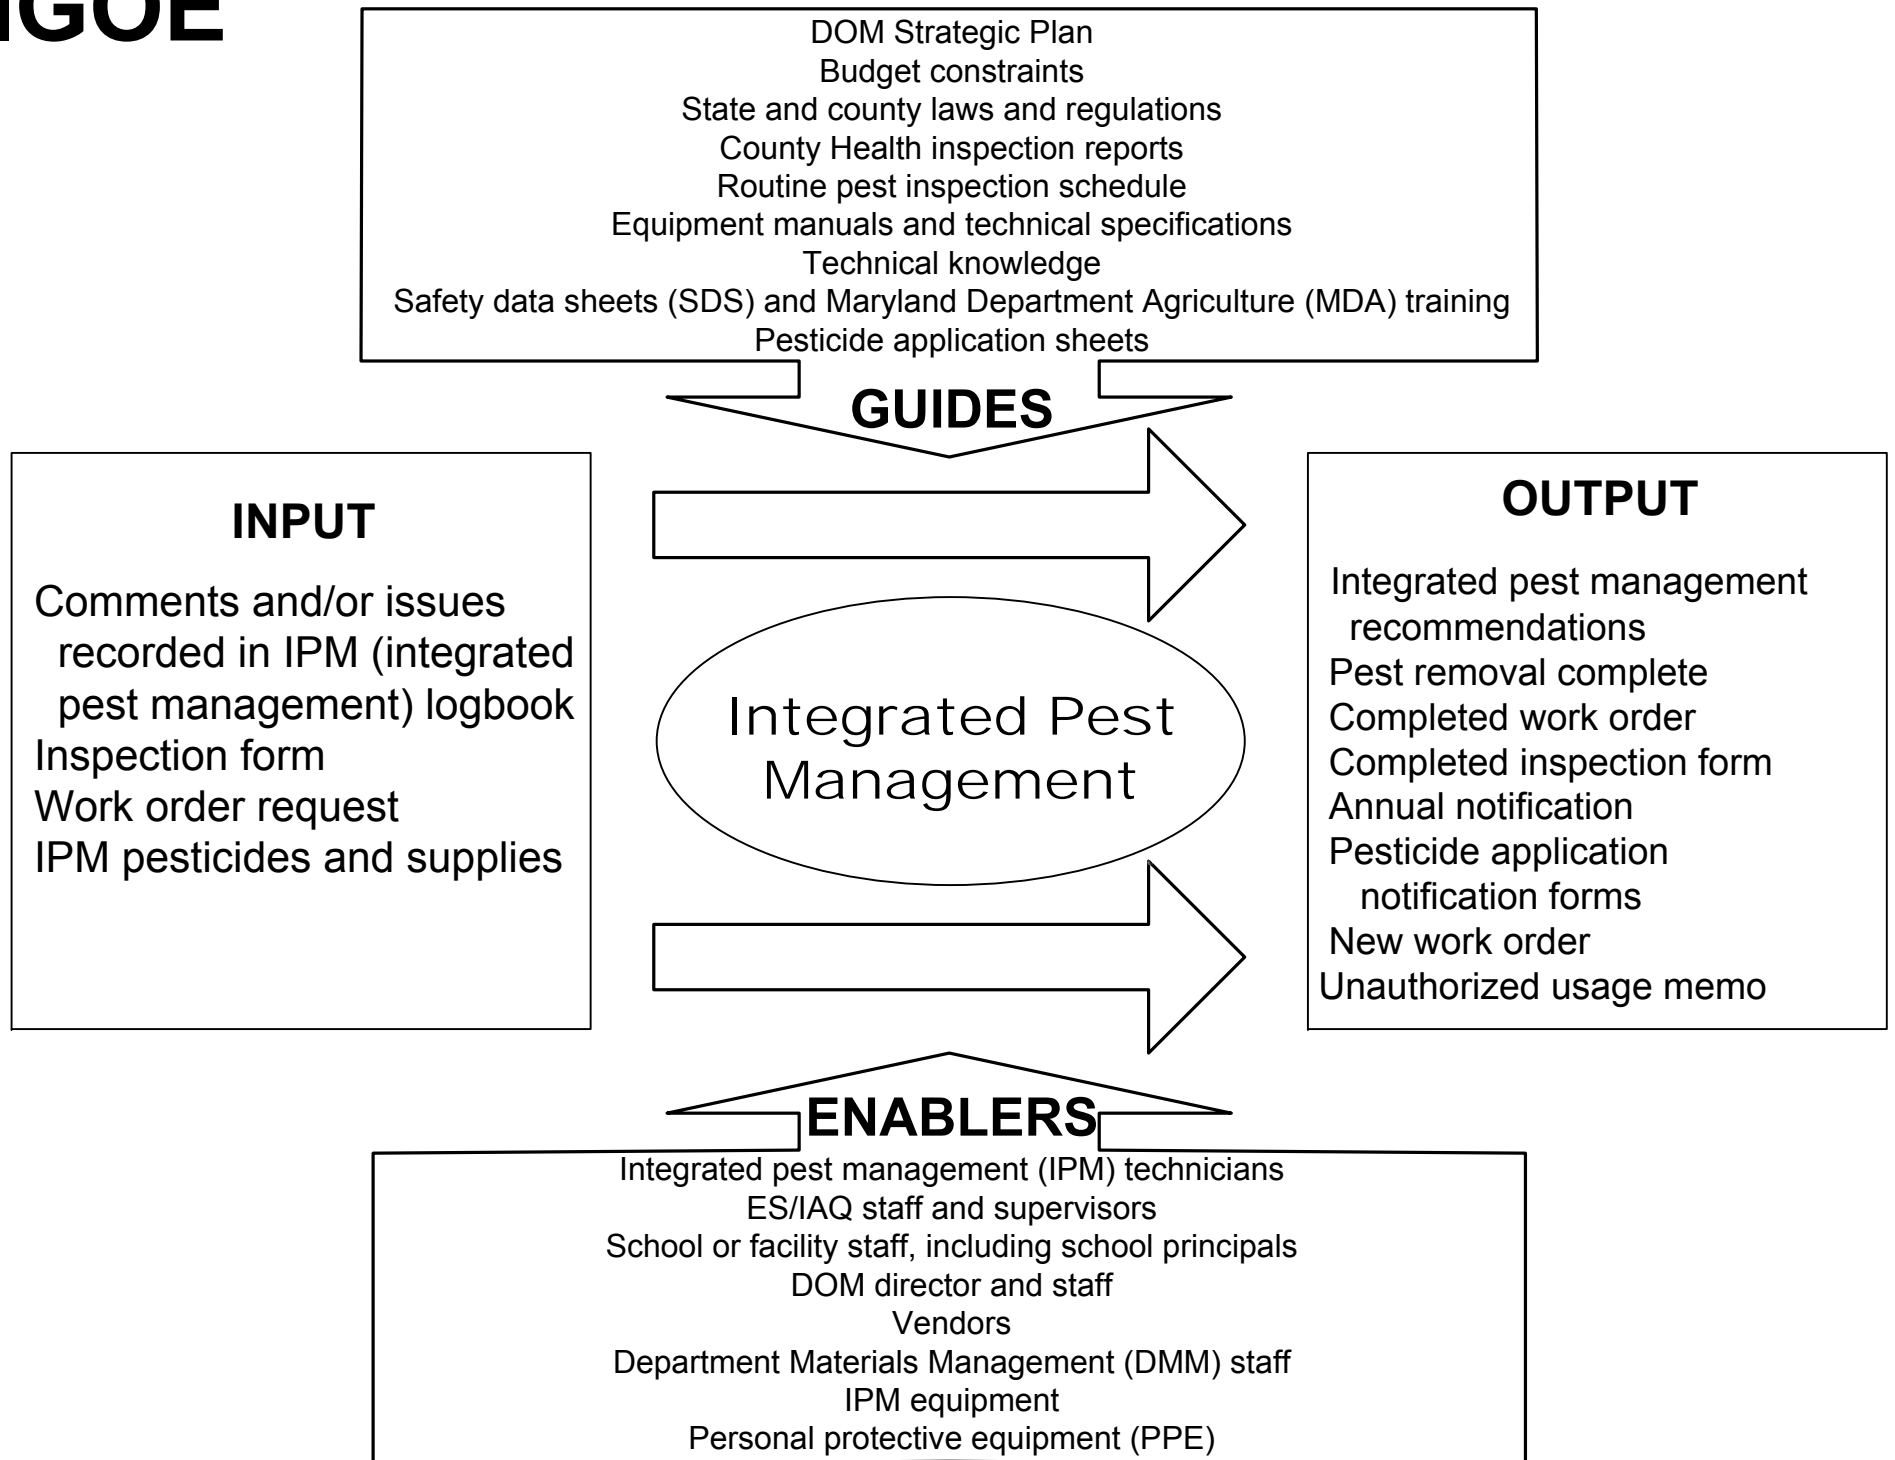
IGOE

DOM Strategic Plan
Budget constraints
State and county laws and regulations
County Health inspection reports
Routine pest inspection schedule
Equipment manuals and technical specifications
Technical knowledge
Safety data sheets (SDS) and Maryland Department Agriculture (MDA) training
Pesticide application sheets

GUIDES

INPUT

Comments and/or issues recorded in IPM (integrated pest management) logbook
Inspection form
Work order request
IPM pesticides and supplies

Integrated Pest Management

OUTPUT

Integrated pest management recommendations
Pest removal complete
Completed work order
Completed inspection form
Annual notification
Pesticide application notification forms
New work order
Unauthorized usage memo

ENABLERS

Integrated pest management (IPM) technicians
ES/IAQ staff and supervisors
School or facility staff, including school principals
DOM director and staff
Vendors
Department Materials Management (DMM) staff
IPM equipment
Personal protective equipment (PPE)